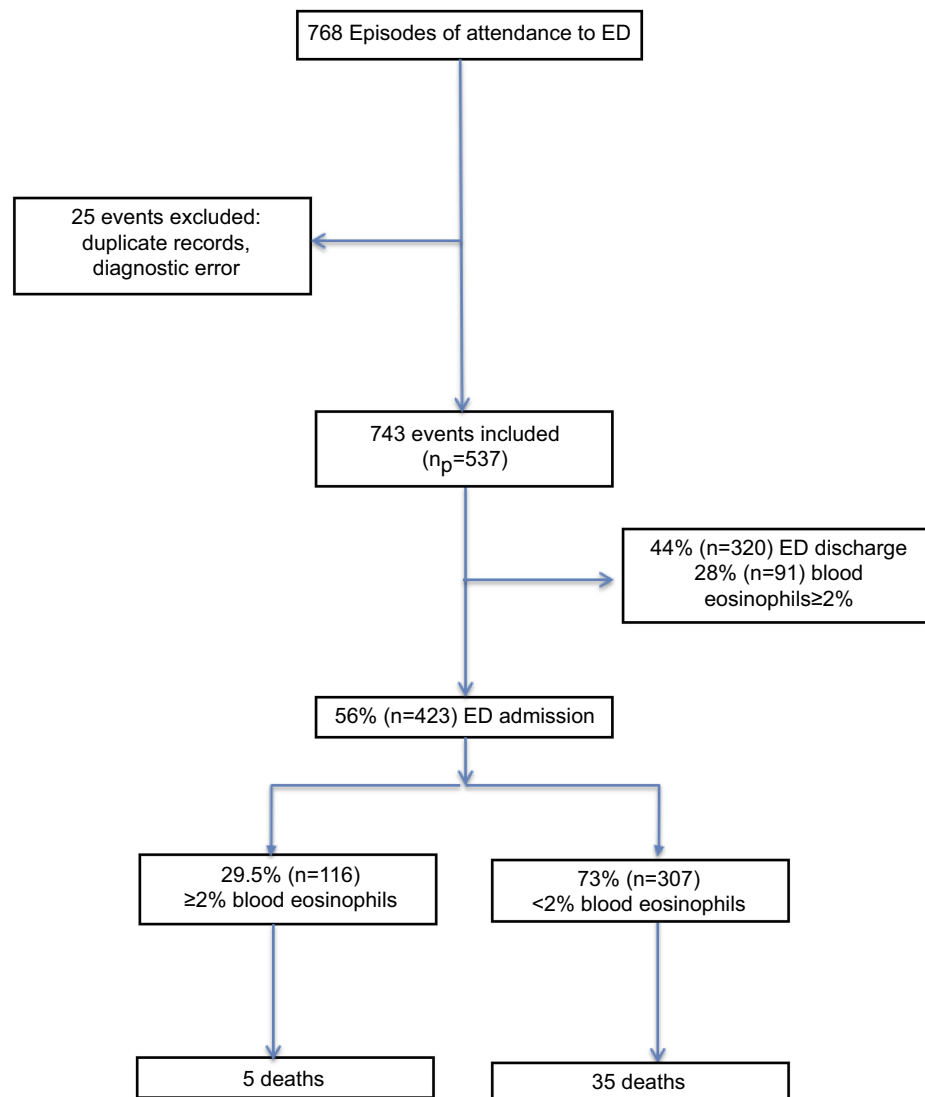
768 Episodes of attendance to ED

25 events excluded: duplicate records, diagnostic error

743 events included ($n_p$=537)

44% (n=320) ED discharge 28% (n=91) blood eosinophils≥2%

56% (n=423) ED admission

29.5% (n=116) ≥2% blood eosinophils

73% (n=307) <2% blood eosinophils

5 deaths

35 deaths